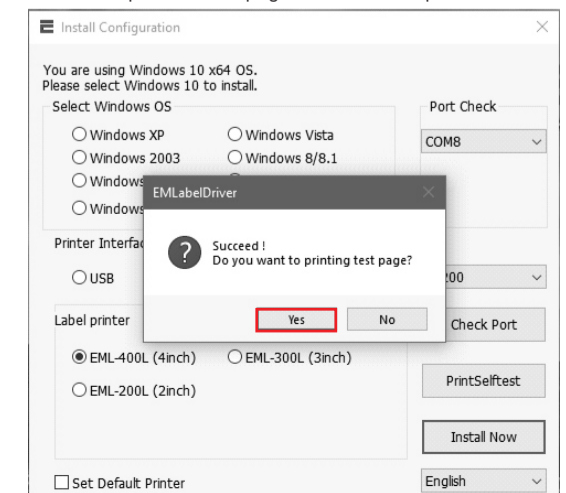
Install Configuration

You are using Windows 10 x64 OS.
Please select Windows 10 to install.

Select Windows OS

Windows XP
Windows Vista
Windows 2003
Windows 8/8.1
Windows
Windows

Port Check

COM8

Printer Interfac

USB

200

Label printer

EML-400L (4inch)
EML-300L (3inch)
EML-200L (2inch)

Check Port

PrintSelftest

Install Now

Set Default Printer

English

EMLabelDriver

Succeed !
Do you want to printing test page?

Yes
No